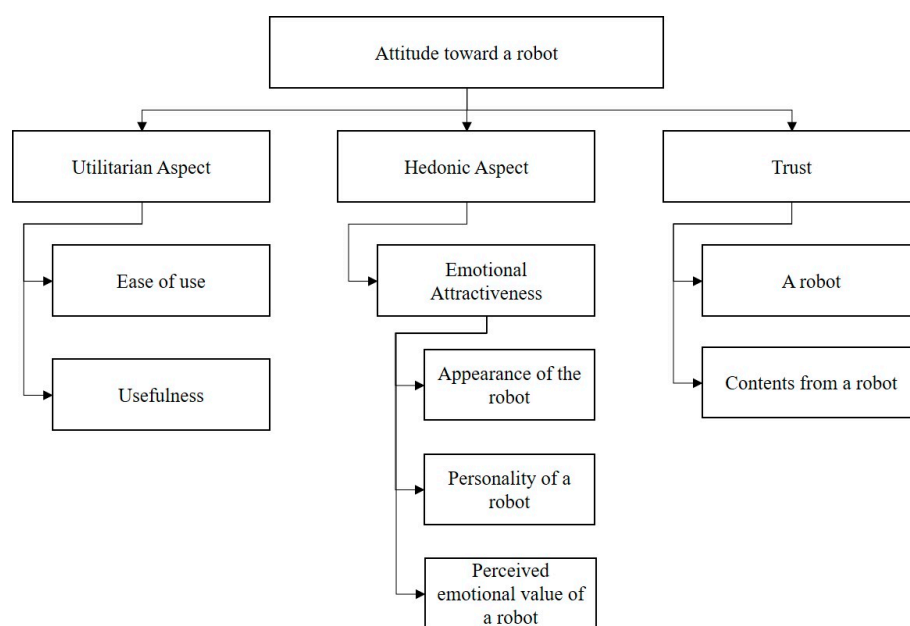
Attitude toward a robot

Utilitarian Aspect

Ease of use

Usefulness

Hedonic Aspect

Emotional Attractiveness

Appearance of the robot

Personality of a robot

Perceived emotional value of a robot

Trust

A robot

Contents from a robot